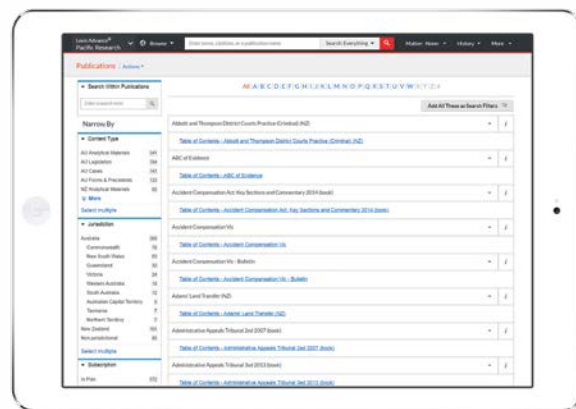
Lexis Advance® Pacific Research

Browse

Enter terms, citations, or a publication name

Search Everything

Matter: None

History

More

Publications | Actions

Search Within Publications

Enter search terms

Narrow By

Content Type

AU Analytical Materials 341
AU Legislation 134
AU Cases 141
AU Forms & Precedents 120
NZ Analytical Materials 66

More

Select multiple

Jurisdiction

Australia 369
Commonwealth 15
New South Wales 10
Queensland 10
Victoria 34
Western Australia 10
South Australia 10
Australian Capital Territory 5
Tasmania 7
Northern Territory 7
New Zealand 105
Non-jurisdictional 80

Select multiple

Subscription

In Plan 372

All A B C D E F G H I J K L M N O P Q R S T U V W X Y Z #

Add All These as Search Filters

Abbott and Thompson District Courts Practice (Criminal) (NZ)

Table of Contents - Abbott and Thompson District Courts Practice (Criminal) (NZ)

ABC of Evidence

Table of Contents - ABC of Evidence

Accident Compensation Act: Key Sections and Commentary 2014 (book)

Table of Contents - Accident Compensation Act: Key Sections and Commentary 2014 (book)

Accident Compensation Vic

Table of Contents - Accident Compensation Vic

Accident Compensation Vic - Bulletin

Table of Contents - Accident Compensation Vic - Bulletin

Adams' Land Transfer (NZ)

Table of Contents - Adams' Land Transfer (NZ)

Administrative Appeals Tribunal 2nd 2007 (book)

Table of Contents - Administrative Appeals Tribunal 2nd 2007 (book)

Administrative Appeals Tribunal 3rd 2013 (book)

Table of Contents - Administrative Appeals Tribunal 3rd 2013 (book)